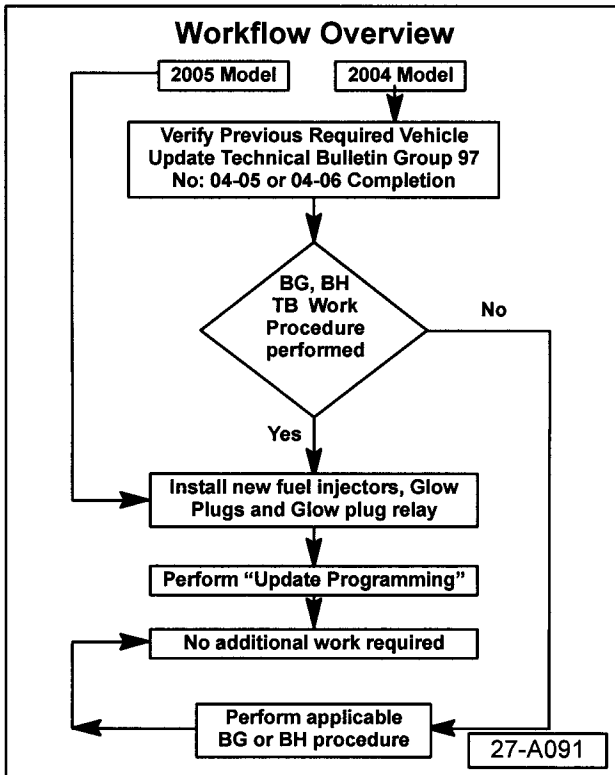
Workflow Overview

2005 Model

2004 Model

Verify Previous Required Vehicle Update Technical Bulletin Group 97 No: 04-05 or 04-06 Completion

BG, BH TB Work Procedure performed

No

Yes

Install new fuel injectors, Glow Plugs and Glow plug relay

Perform "Update Programming"

No additional work required

Perform applicable BG or BH procedure

27-A091